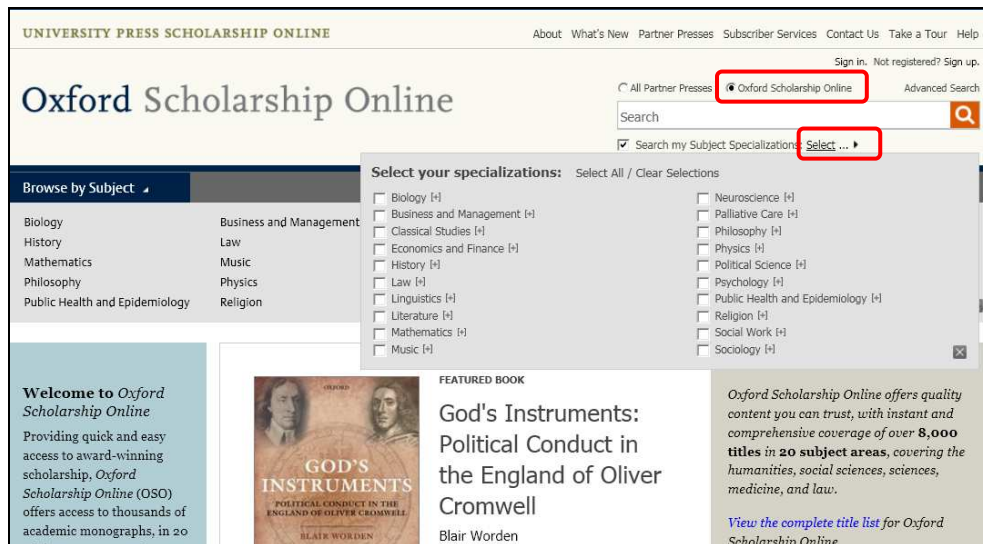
UNIVERSITY PRESS SCHOLARSHIP ONLINE

About What's New Partner Presses Subscriber Services Contact Us Take a Tour Help

Sign in. Not registered? Sign up.

Oxford Scholarship Online

All Partner Presses Oxford Scholarship Online Advanced Search

Search

Search my Subject Specializations: Select ...

Browse by Subject

Biology
History
Mathematics
Philosophy
Public Health and Epidemiology

Business and Management
Law
Music
Physics
Religion

Select your specializations: Select All / Clear Selections

Biology [+]
Business and Management [+]
Classical Studies [+]
Economics and Finance [+]
History [+]
Law [+]
Linguistics [+]
Literature [+]
Mathematics [+]
Music [+]

Neuroscience [+]
Palliative Care [+]
Philosophy [+]
Physics [+]
Political Science [+]
Psychology [+]
Public Health and Epidemiology [+]
Religion [+]
Social Work [+]
Sociology [+]

Welcome to Oxford Scholarship Online

Providing quick and easy access to award-winning scholarship, Oxford Scholarship Online (OSO) offers access to thousands of academic monographs, in 20

OXFORD
GOD'S INSTRUMENTS
POLITICAL CONDUCT IN THE ENGLAND OF OLIVER CROMWELL
BLAIR WORDEN

FEATURED BOOK

God's Instruments: Political Conduct in the England of Oliver Cromwell

Blair Worden

Oxford Scholarship Online offers quality content you can trust, with instant and comprehensive coverage of over 8,000 titles in 20 subject areas, covering the humanities, social sciences, sciences, medicine, and law.

View the complete title list for Oxford Scholarship Online